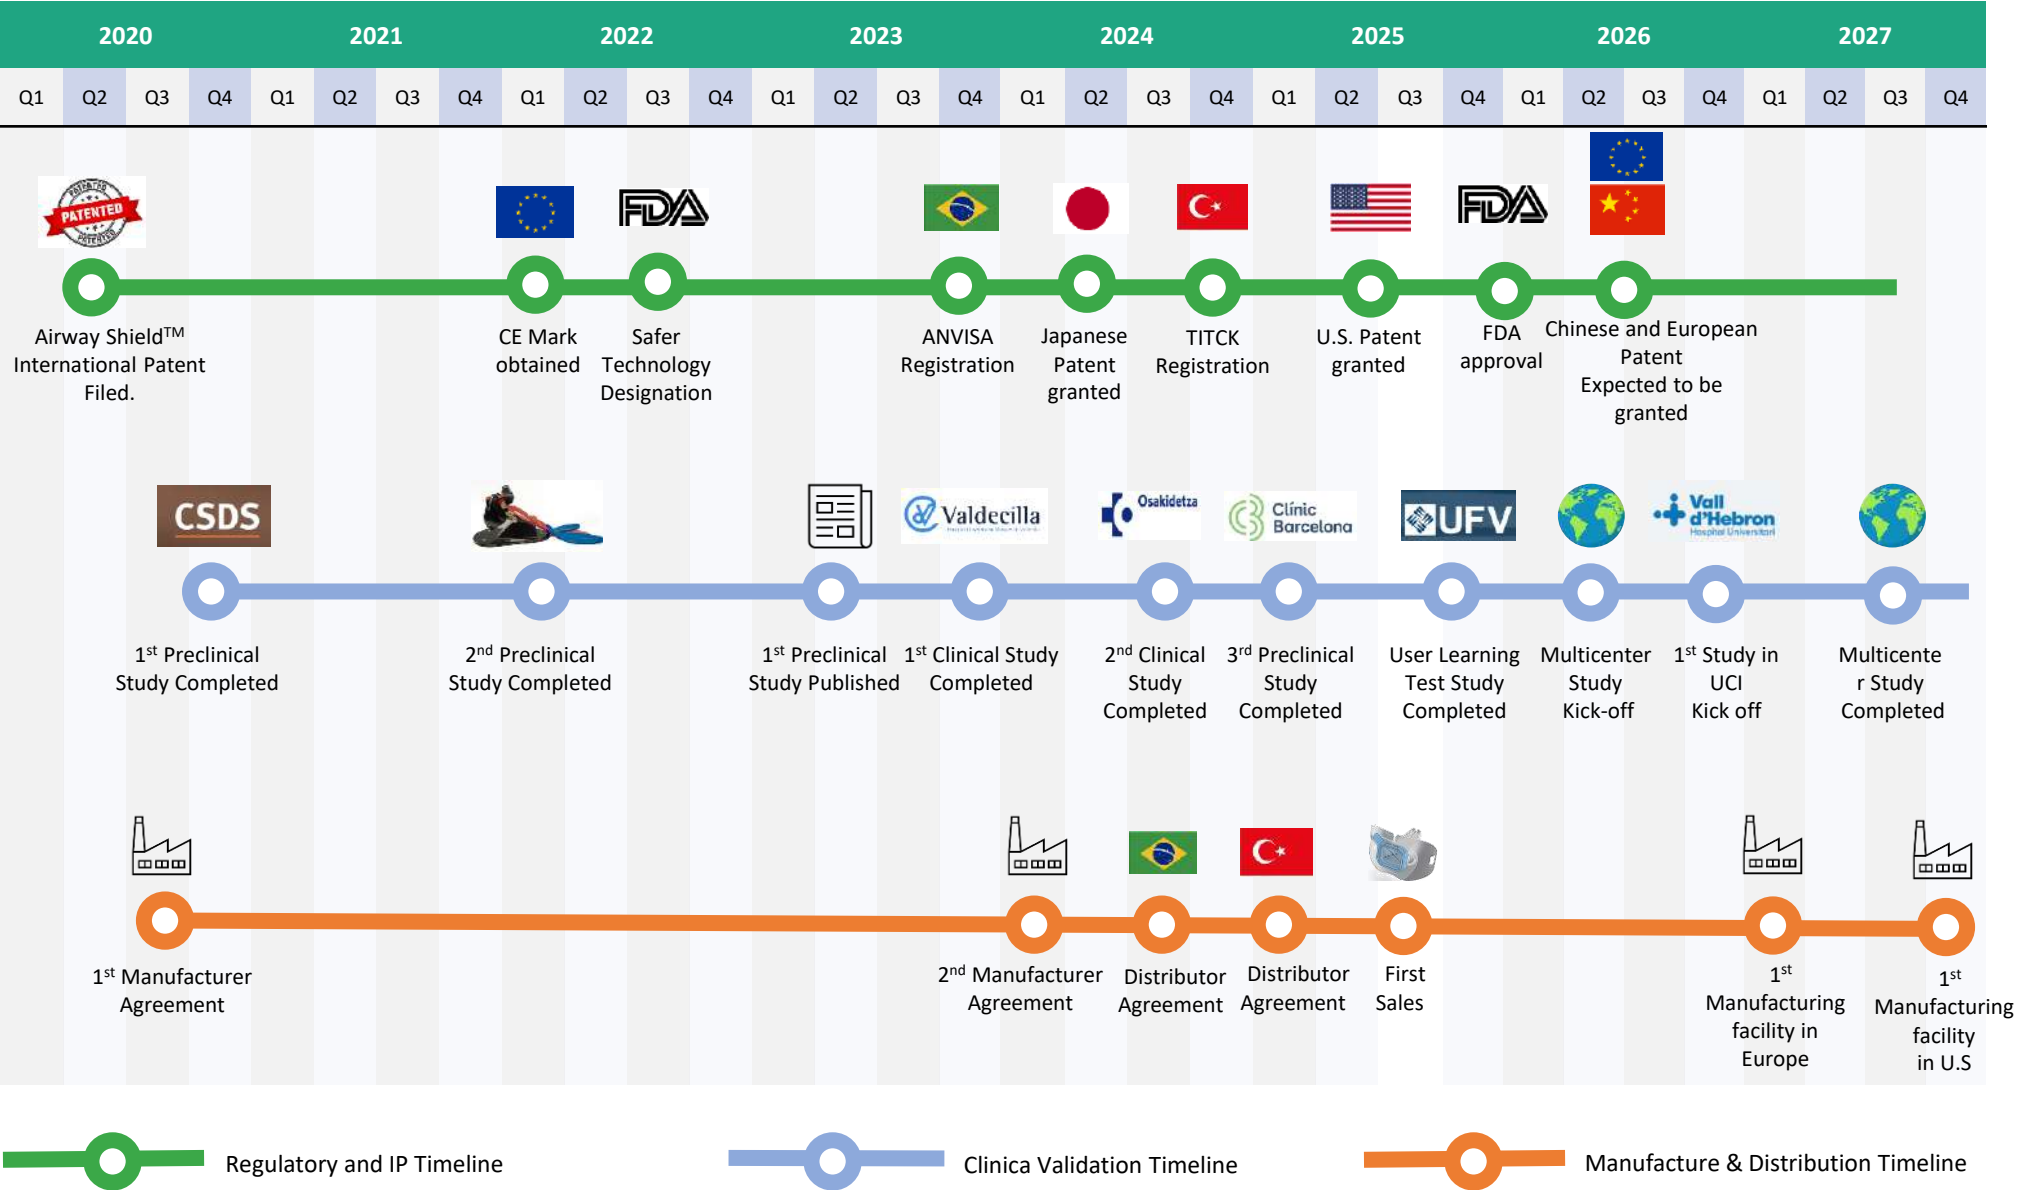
2020 2021 2022 2023 2024 2025 2026 2027

Q1 Q2 Q3 Q4 Q1 Q2 Q3 Q4 Q1 Q2 Q3 Q4 Q1 Q2 Q3 Q4 Q1 Q2 Q3 Q4 Q1 Q2 Q3 Q4 Q1 Q2 Q3 Q4 Q1 Q2 Q3 Q4

PATENTED

FDA

FDA

Airway Shield™ International Patent Filed.

CE Mark obtained

Safer Technology Designation

ANVISA Registration

Japanese Patent granted

TITCK Registration

U.S. Patent granted

FDA approval

Chinese and European Patent Expected to be granted

CSDS

Valdecilla

Osakidetza

Clínic Barcelona

UFV

Vall d'Hebron Hospital Universitari

1st Preclinical Study Completed

2nd Preclinical Study Completed

1st Preclinical Study Published

1st Clinical Study Completed

2nd Clinical Study Completed

3rd Preclinical Study Completed

User Learning Test Study Completed

Multicenter Study Kick-off

1st Study in UCI Kick off

Multicenter Study Completed

1st Manufacturer Agreement

2nd Manufacturer Agreement

Distributor Agreement

Distributor Agreement

First Sales

1st Manufacturing facility in Europe

1st Manufacturing facility in U.S

Regulatory and IP Timeline

Clinica Validation Timeline

Manufacture & Distribution Timeline